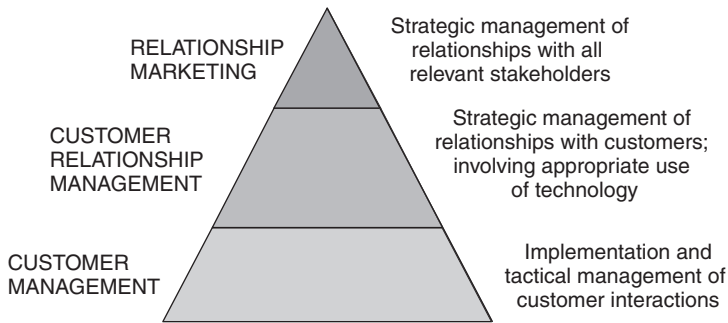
RELATIONSHIP MARKETING

Strategic management of relationships with all relevant stakeholders

CUSTOMER RELATIONSHIP MANAGEMENT

Strategic management of relationships with customers; involving appropriate use of technology

CUSTOMER MANAGEMENT

Implementation and tactical management of customer interactions